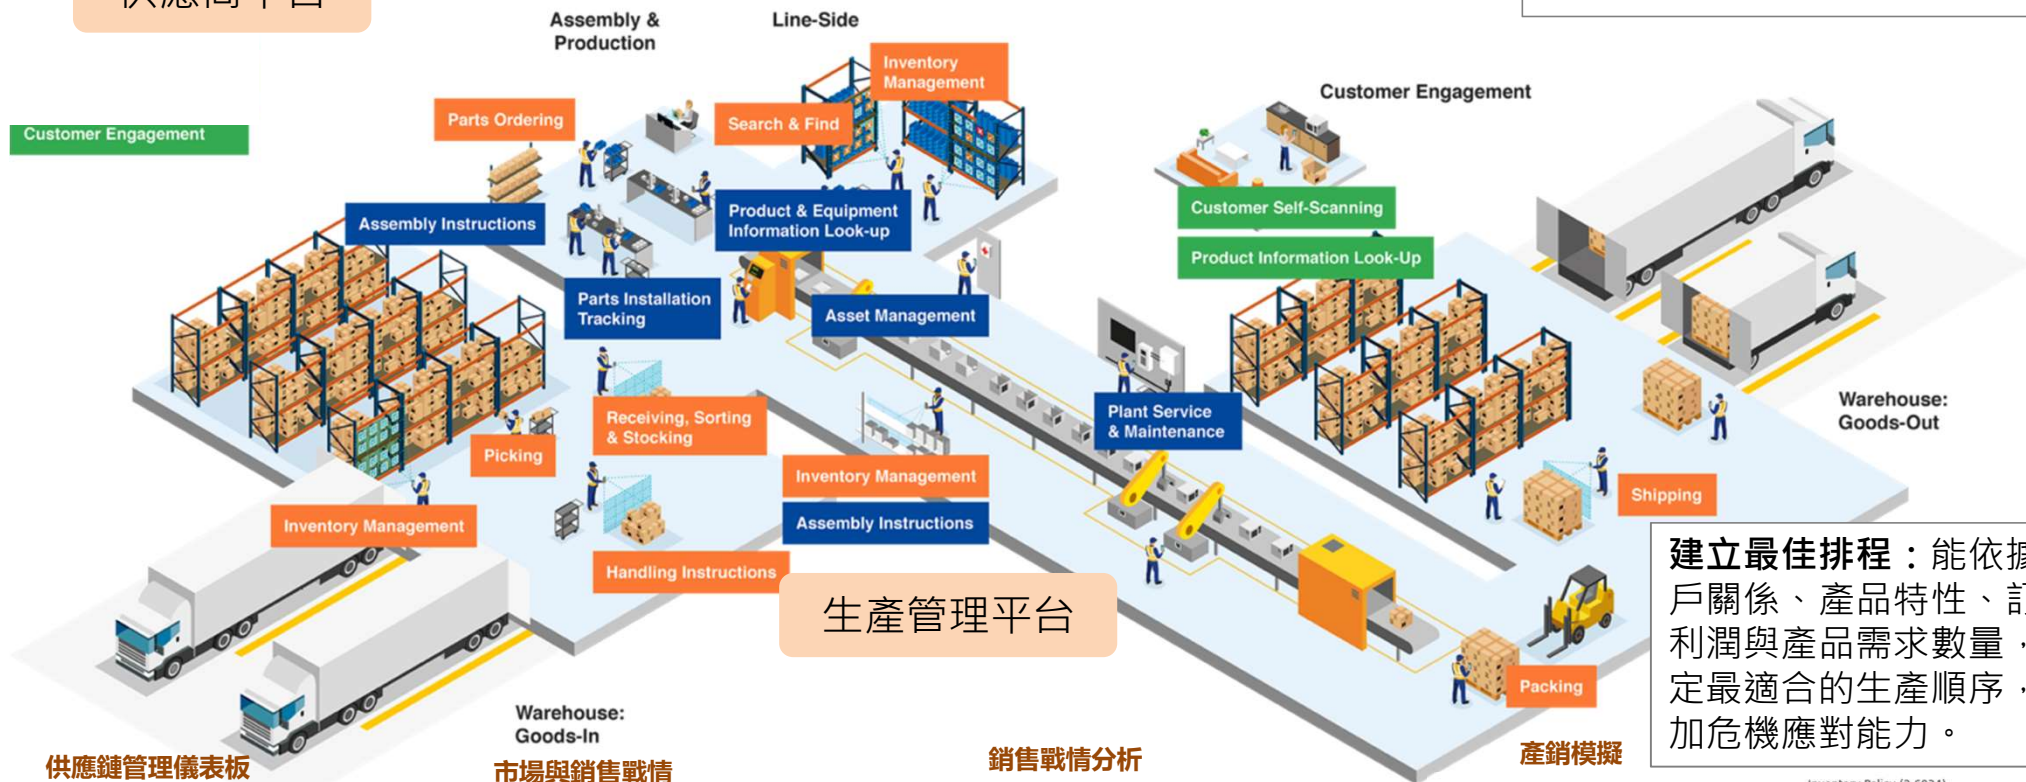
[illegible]

Assembly & Production

Line-Side

Inventory Management

Customer Engagement

Parts Ordering

Search & Find

Customer Engagement

Assembly Instructions

Product & Equipment Information Look-up

Customer Self-Scanning

Product Information Look-Up

Parts Installation Tracking

Asset Management

Receiving, Sorting & Stocking

Picking

Plant Service & Maintenance

Warehouse: Goods-Out

Inventory Management

Assembly Instructions

Shipping

Inventory Management

Handling Instructions

生產管理平台

建立最佳排程：能依據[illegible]戶關係、產品特性、訂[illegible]利潤與產品需求數量，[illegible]定最適合的生產順序，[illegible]加危機應對能力。

Packing

Warehouse: Goods-In

供應鏈管理儀表板

市場與銷售戰情

銷售戰情分析

產銷模擬